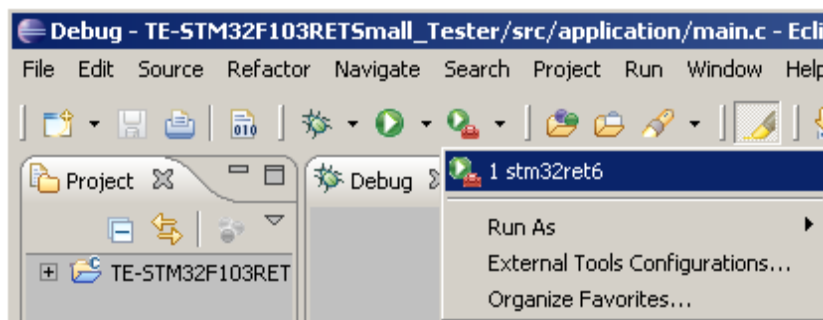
Debug - TE-STM32F103RETSmall_Tester/src/application/main.c - Ecli

File Edit Source Refactor Navigate Search Project Run Window Help

Project

Debug

TE-STM32F103RET

1 stm32ret6

Run As

External Tools Configurations...

Organize Favorites...